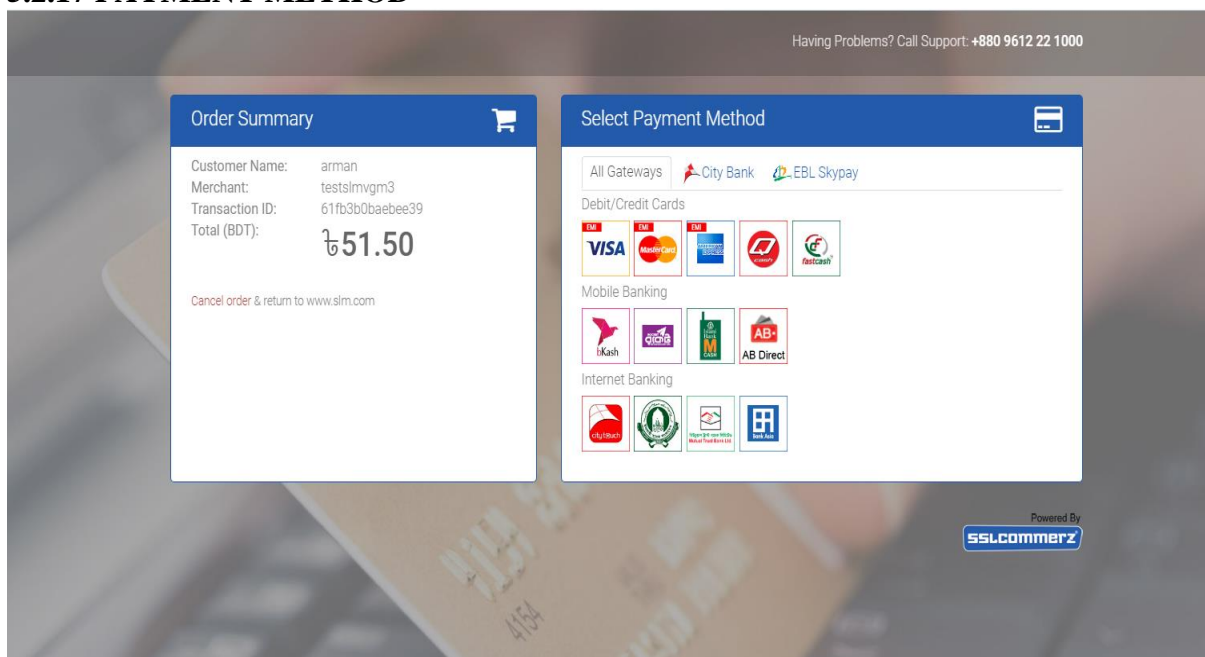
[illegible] PAYMENT METHOD

Having Problems? Call Support: **+880 9612 22 1000**

Order Summary

Customer Name: arman
Merchant: testslmvgm3
Transaction ID: 61fb3b0baebee39
Total (BDT): ৳51.50

Cancel order & return to www.slm.com

Select Payment Method

All Gateways City Bank EBL Skypay

Debit/Credit Cards

EMI VISA EMI MasterCard EMI fastcash

Mobile Banking

bKash M CASH AB Direct

Internet Banking

citytouch Bank Asia

Powered By
SSLCOMMERZ